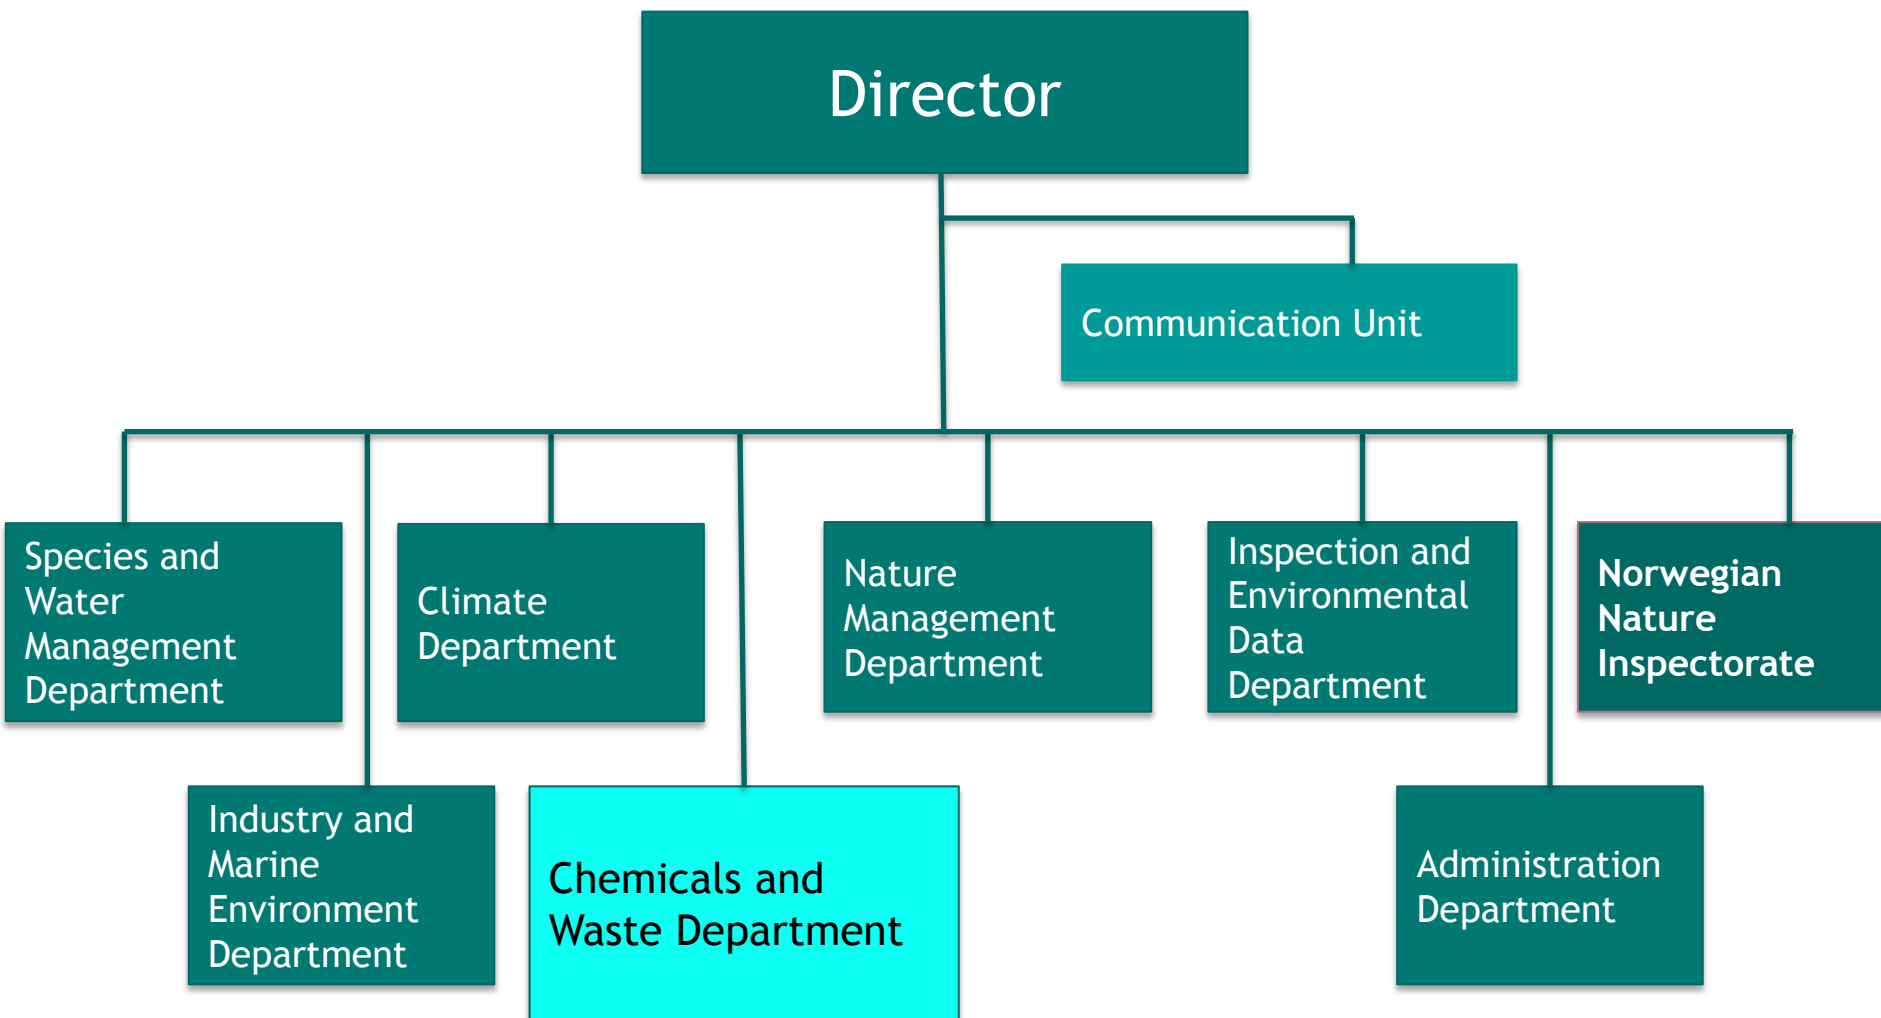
Director

Communication Unit

Species and Water Management Department

Climate Department

Nature Management Department

Inspection and Environmental Data Department

Norwegian Nature Inspectorate

Industry and Marine Environment Department

Chemicals and Waste Department

Administration Department